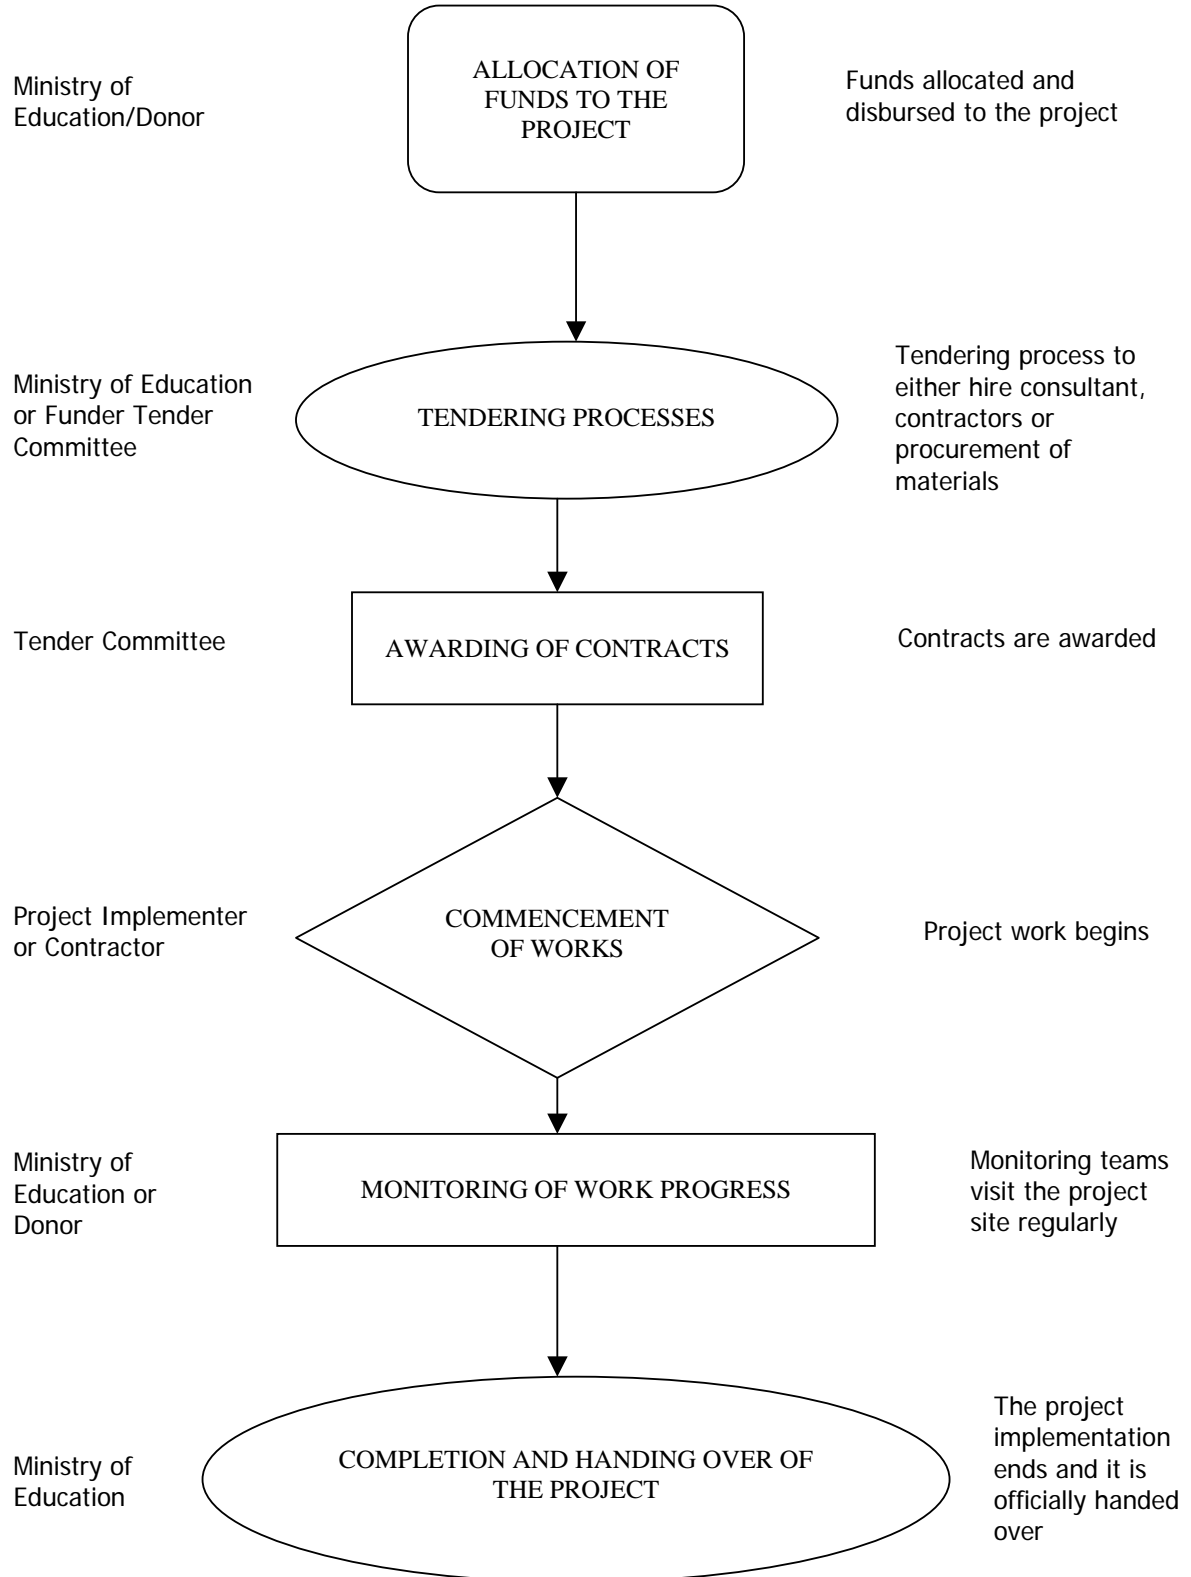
Ministry of Education/Donor

ALLOCATION OF FUNDS TO THE PROJECT

Funds allocated and disbursed to the project

Ministry of Education or Funder Tender Committee

TENDERING PROCESSES

Tendering process to either hire consultant, contractors or procurement of materials

Tender Committee

AWARDING OF CONTRACTS

Contracts are awarded

Project Implementer or Contractor

COMMENCEMENT OF WORKS

Project work begins

Ministry of Education or Donor

MONITORING OF WORK PROGRESS

Monitoring teams visit the project site regularly

Ministry of Education

COMPLETION AND HANDING OVER OF THE PROJECT

The project implementation ends and it is officially handed over